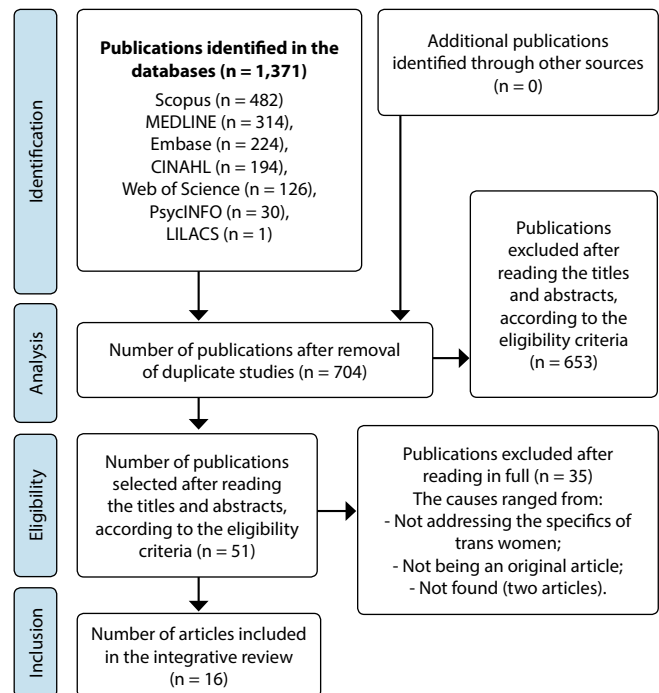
Identification

**Publications identified in the databases (n = 1,371)**
Scopus (n = 482)
MEDLINE (n = 314),
Embase (n = 224),
CINAHL (n = 194),
Web of Science (n = 126),
PsycINFO (n = 30),
LILACS (n = 1)

Additional publications identified through other sources (n = 0)

Publications excluded after reading the titles and abstracts, according to the eligibility criteria (n = 653)

Analysis

Number of publications after removal of duplicate studies (n = 704)

Eligibility

Number of publications selected after reading the titles and abstracts, according to the eligibility criteria (n = 51)

Publications excluded after reading in full (n = 35)
The causes ranged from:
- Not addressing the specifics of trans women;
- Not being an original article;
- Not found (two articles).

Inclusion

Number of articles included in the integrative review (n = 16)